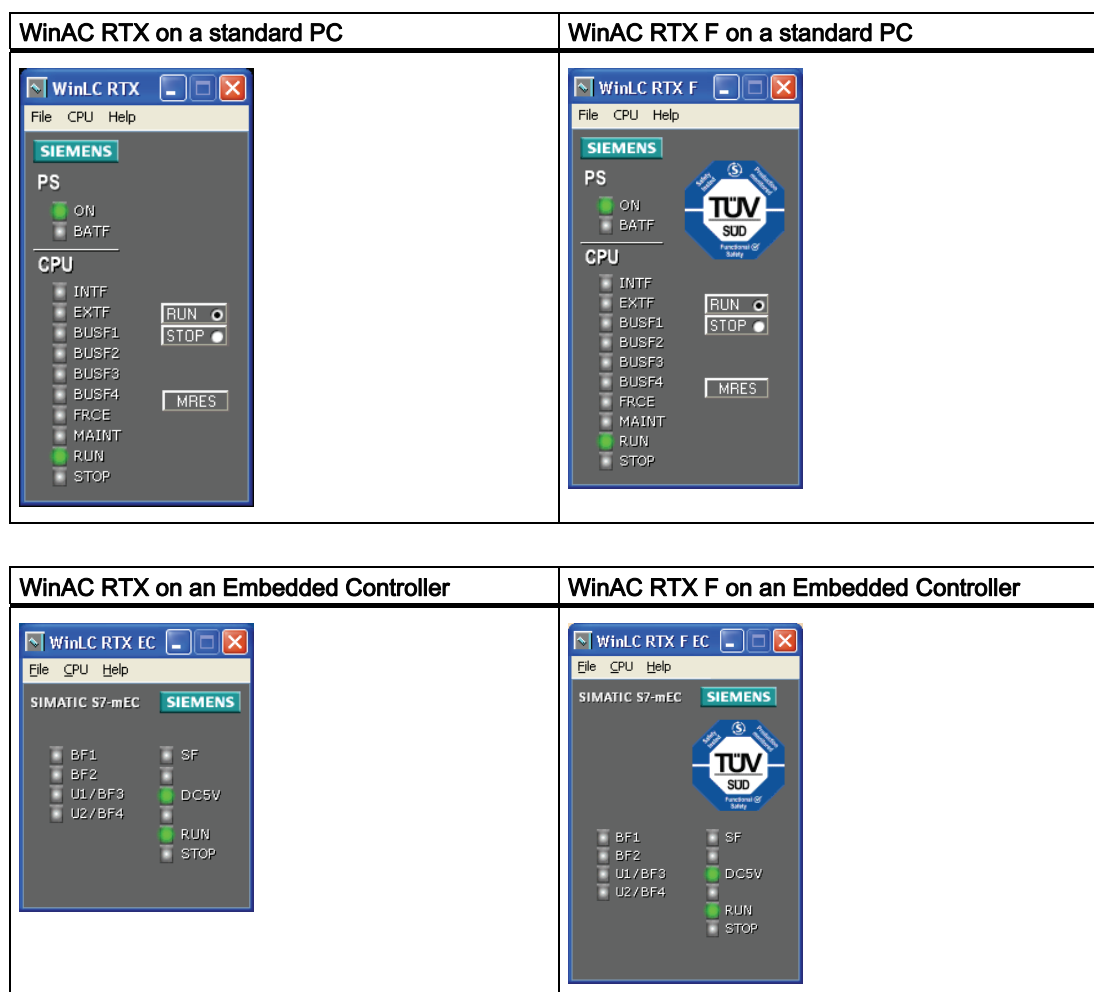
| WinAC RTX on a standard PC | WinAC RTX F on a standard PC |
|---|---|
| WinLC RTX<br>File CPU Help<br>SIEMENS<br>PS<br>ON<br>BATF<br>CPU<br>INTF<br>EXTF<br>BUSF1<br>BUSF2<br>BUSF3<br>BUSF4<br>FRCE<br>MAINT<br>RUN<br>STOP<br>RUN<br>STOP<br>MRES | WinLC RTX F<br>File CPU Help<br>SIEMENS<br>PS<br>ON<br>BATF<br>CPU<br>INTF<br>EXTF<br>BUSF1<br>BUSF2<br>BUSF3<br>BUSF4<br>FRCE<br>MAINT<br>RUN<br>STOP<br>TÜV SÜD<br>Safety tested<br>Production monitored<br>Functional Safety<br>RUN<br>STOP<br>MRES |

| WinAC RTX on an Embedded Controller | WinAC RTX F on an Embedded Controller |
|---|---|
| WinLC RTX EC<br>File CPU Help<br>SIMATIC S7-mEC<br>SIEMENS<br>BF1<br>BF2<br>U1/BF3<br>U2/BF4<br>SF<br>DC5V<br>RUN<br>STOP | WinLC RTX F EC<br>File CPU Help<br>SIMATIC S7-mEC<br>SIEMENS<br>TÜV SÜD<br>Safety tested<br>Production monitored<br>Functional Safety<br>BF1<br>BF2<br>U1/BF3<br>U2/BF4<br>SF<br>DC5V<br>RUN<br>STOP |